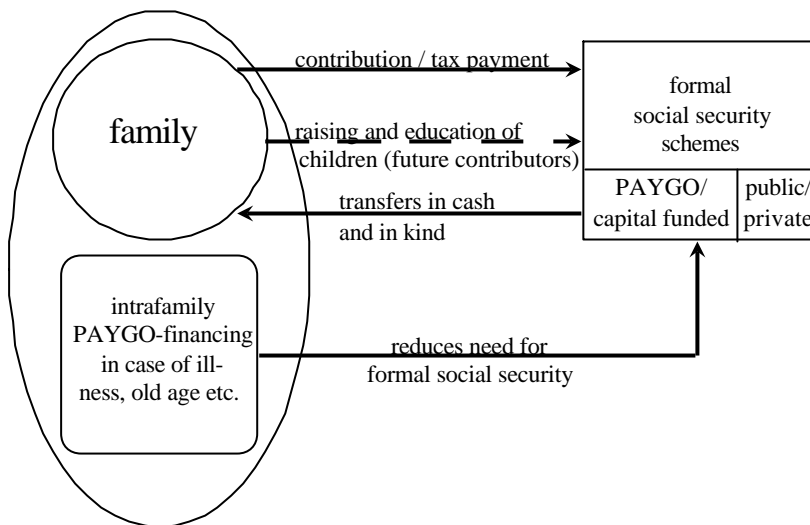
family

contribution / tax payment

raising and education of children (future contributors)

formal social security schemes

PAYGO/ capital funded

public/ private

transfers in cash and in kind

intrafamily PAYGO-financing in case of illness, old age etc.

reduces need for formal social security